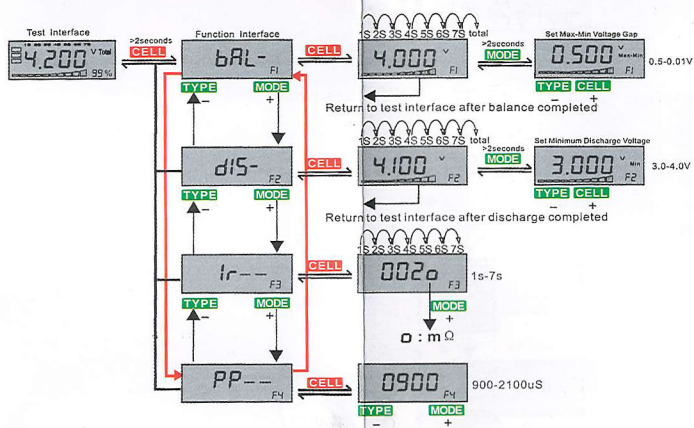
Test Interface

4.200 V Total
99%

>2seconds
CELL

Function Interface

bAL-
F1
TYPE
−
MODE
+

CELL

1S 2S 3S 4S 5S 6S 7S total

4.000 V
F1

>2seconds
MODE

Set Max-Min Voltage Gap

0.500 V Max-Min
F1

0.5-0.01V

TYPE CELL
− +

Return to test interface after balance completed

dIS-
F2
TYPE
−
MODE
+

CELL

1S 2S 3S 4S 5S 6S 7S total

4.100 V
F2

>2seconds
MODE

Set Minimum Discharge Voltage

3.000 V Min
F2

3.0-4.0V

TYPE CELL
− +

Return to test interface after discharge completed

Ir--
F3
TYPE
−
MODE
+

CELL

1S 2S 3S 4S 5S 6S 7S

002o
F3

1s-7s

MODE
+

o : mΩ

PP--
F4

CELL

0900
F4

900-2100uS

TYPE
−
MODE
+